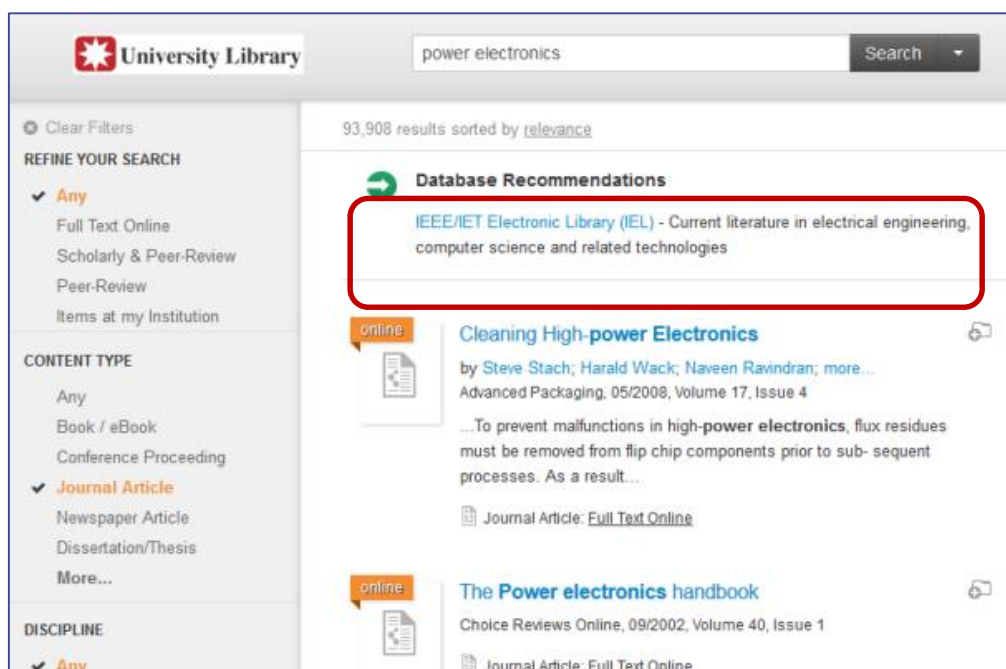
University Library

power electronics

Search

Clear Filters

REFINE YOUR SEARCH

✔ Any

Full Text Online

Scholarly & Peer-Review

Peer-Review

Items at my Institution

CONTENT TYPE

Any

Book / eBook

Conference Proceeding

✔ Journal Article

Newspaper Article

Dissertation/Thesis

More...

DISCIPLINE

✔ Any

93,908 results sorted by relevance

Database Recommendations

IEEE/IET Electronic Library (IEL) - Current literature in electrical engineering, computer science and related technologies

online

Cleaning High-power Electronics

by Steve Stach; Harald Wack; Naveen Ravindran; more...

Advanced Packaging, 05/2008, Volume 17, Issue 4

...To prevent malfunctions in high-power electronics, flux residues must be removed from flip chip components prior to sub- sequent processes. As a result...

Journal Article: Full Text Online

online

The Power electronics handbook

Choice Reviews Online, 09/2002, Volume 40, Issue 1

Journal Article: Full Text Online